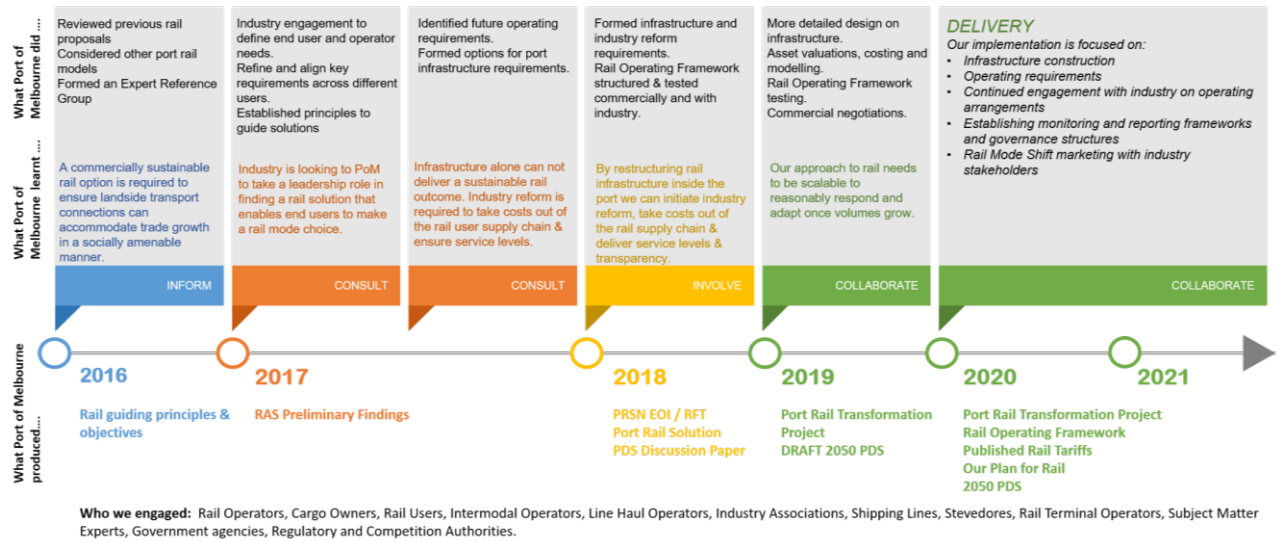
What Port of Melbourne did ....

What Port of Melbourne learnt ....

What Port of Melbourne produced.....

Reviewed previous rail proposals
Considered other port rail models
Formed an Expert Reference Group

A commercially sustainable rail option is required to ensure landside transport connections can accommodate trade growth in a socially amenable manner.

INFORM

Industry engagement to define end user and operator needs.
Refine and align key requirements across different users.
Established principles to guide solutions

Industry is looking to PoM to take a leadership role in finding a rail solution that enables end users to make a rail mode choice.

CONSULT

Identified future operating requirements.
Formed options for port infrastructure requirements.

Infrastructure alone can not deliver a sustainable rail outcome. Industry reform is required to take costs out of the rail user supply chain & ensure service levels.

CONSULT

Formed infrastructure and industry reform requirements.
Rail Operating Framework structured & tested commercially and with industry.

By restructuring rail infrastructure inside the port we can initiate industry reform, take costs out of the rail supply chain & deliver service levels & transparency.

INVOLVE

More detailed design on infrastructure.
Asset valuations, costing and modelling.
Rail Operating Framework testing.
Commercial negotiations.

Our approach to rail needs to be scalable to reasonably respond and adapt once volumes grow.

COLLABORATE

DELIVERY
Our implementation is focused on:
• Infrastructure construction
• Operating requirements
• Continued engagement with industry on operating arrangements
• Establishing monitoring and reporting frameworks and governance structures
• Rail Mode Shift marketing with industry stakeholders

COLLABORATE

2016
Rail guiding principles & objectives

2017
RAS Preliminary Findings

2018
PRSN EOI / RFT
Port Rail Solution
PDS Discussion Paper

2019
Port Rail Transformation Project
DRAFT 2050 PDS

2020
Port Rail Transformation Project
Rail Operating Framework
Published Rail Tariffs
Our Plan for Rail
2050 PDS

2021

Who we engaged: Rail Operators, Cargo Owners, Rail Users, Intermodal Operators, Line Haul Operators, Industry Associations, Shipping Lines, Stevedores, Rail Terminal Operators, Subject Matter Experts, Government agencies, Regulatory and Competition Authorities.